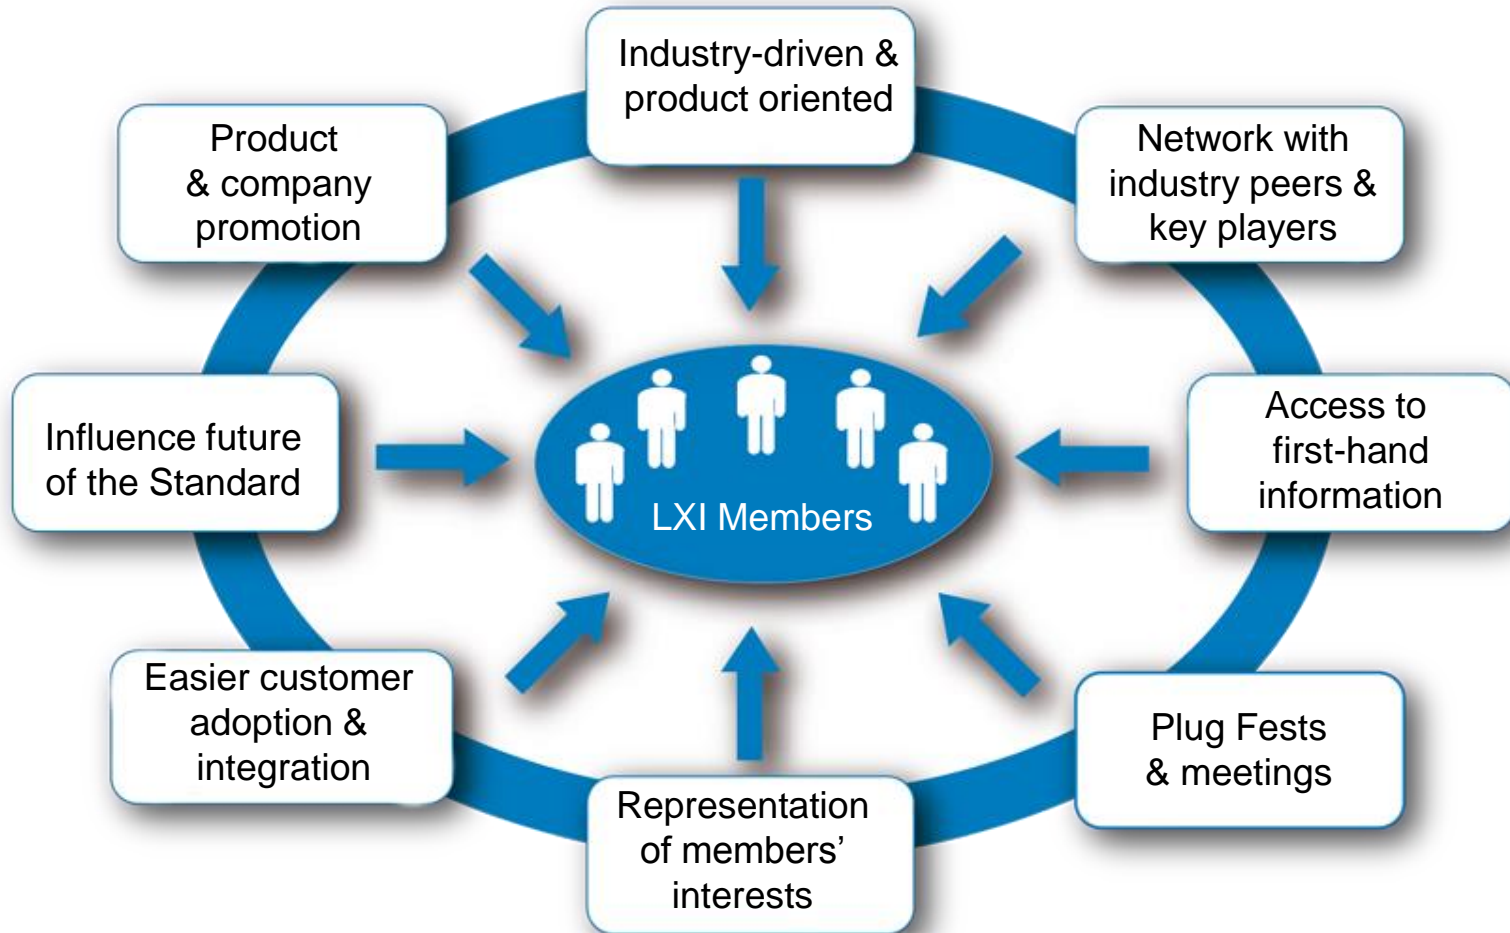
Industry-driven & product oriented

Product & company promotion

Network with industry peers & key players

Influence future of the Standard

LXI Members

Access to first-hand information

Easier customer adoption & integration

Plug Fests & meetings

Representation of members' interests